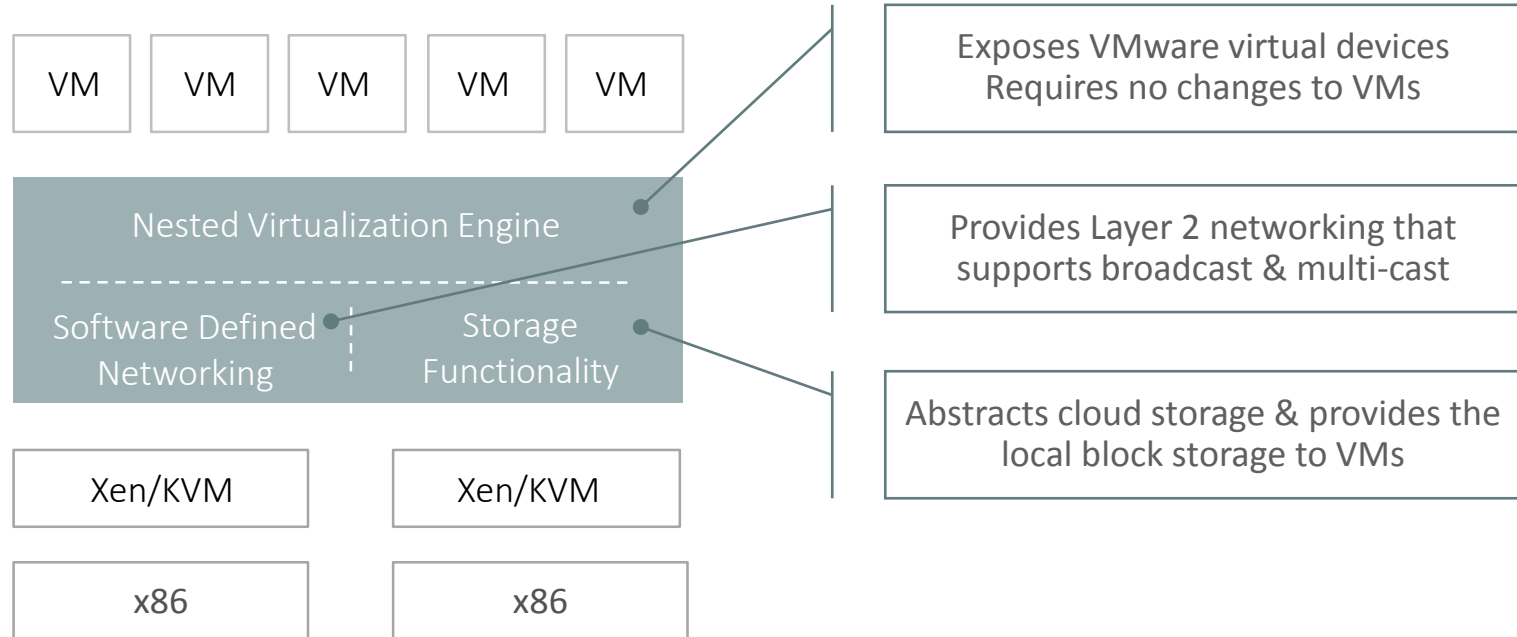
VM VM VM VM VM

Nested Virtualization Engine

Software Defined Networking

Storage Functionality

Xen/KVM Xen/KVM

x86 x86

Exposes VMware virtual devices
Requires no changes to VMs

Provides Layer 2 networking that supports broadcast & multi-cast

Abstracts cloud storage & provides the local block storage to VMs